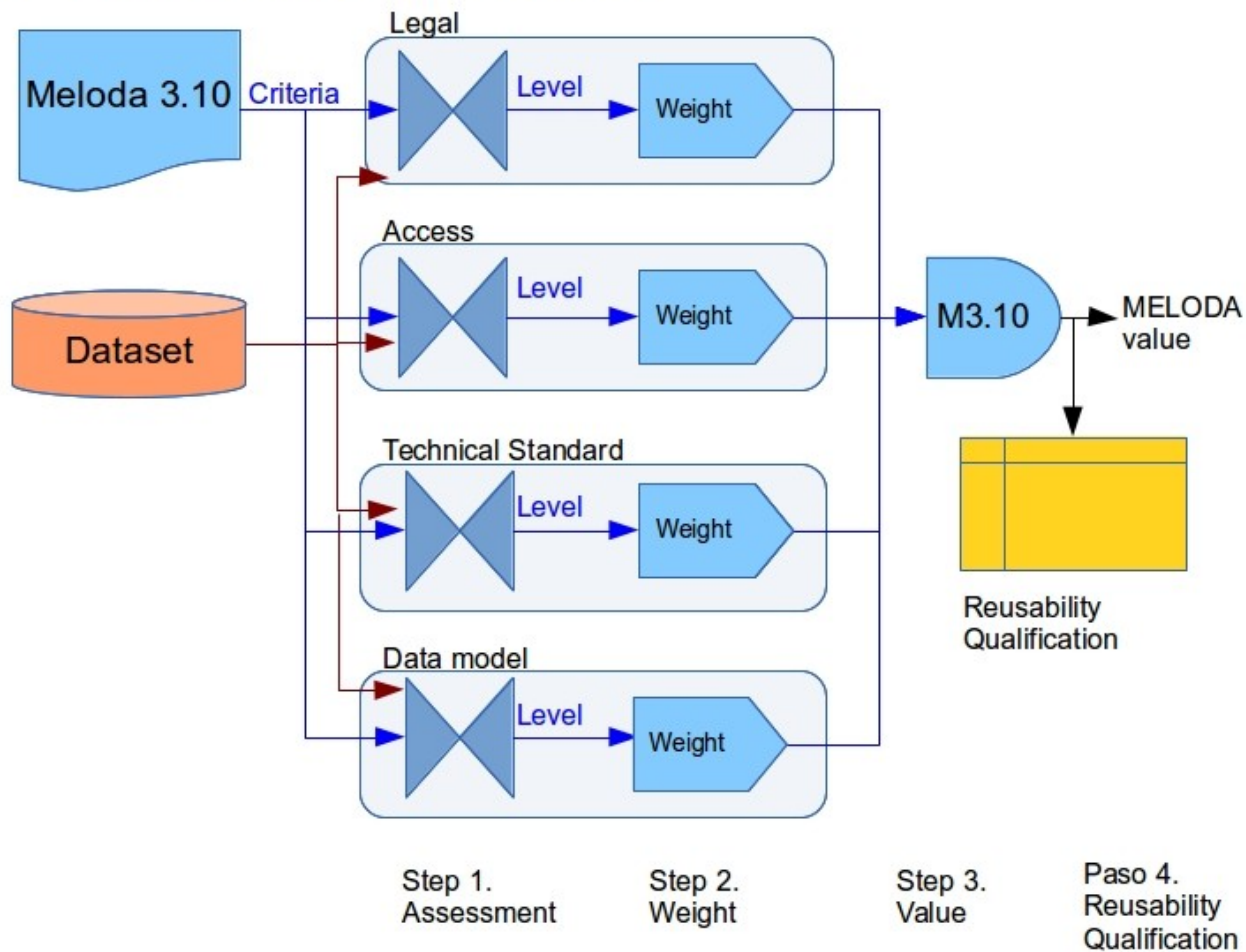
Meloda 3.10
Criteria

Legal
Level
Weight

Dataset

Access
Level
Weight

M3.10

MELODA value

Technical Standard
Level
Weight

Reusability Qualification

Data model
Level
Weight

Step 1. Assessment

Step 2. Weight

Step 3. Value

Paso 4. Reusability Qualification